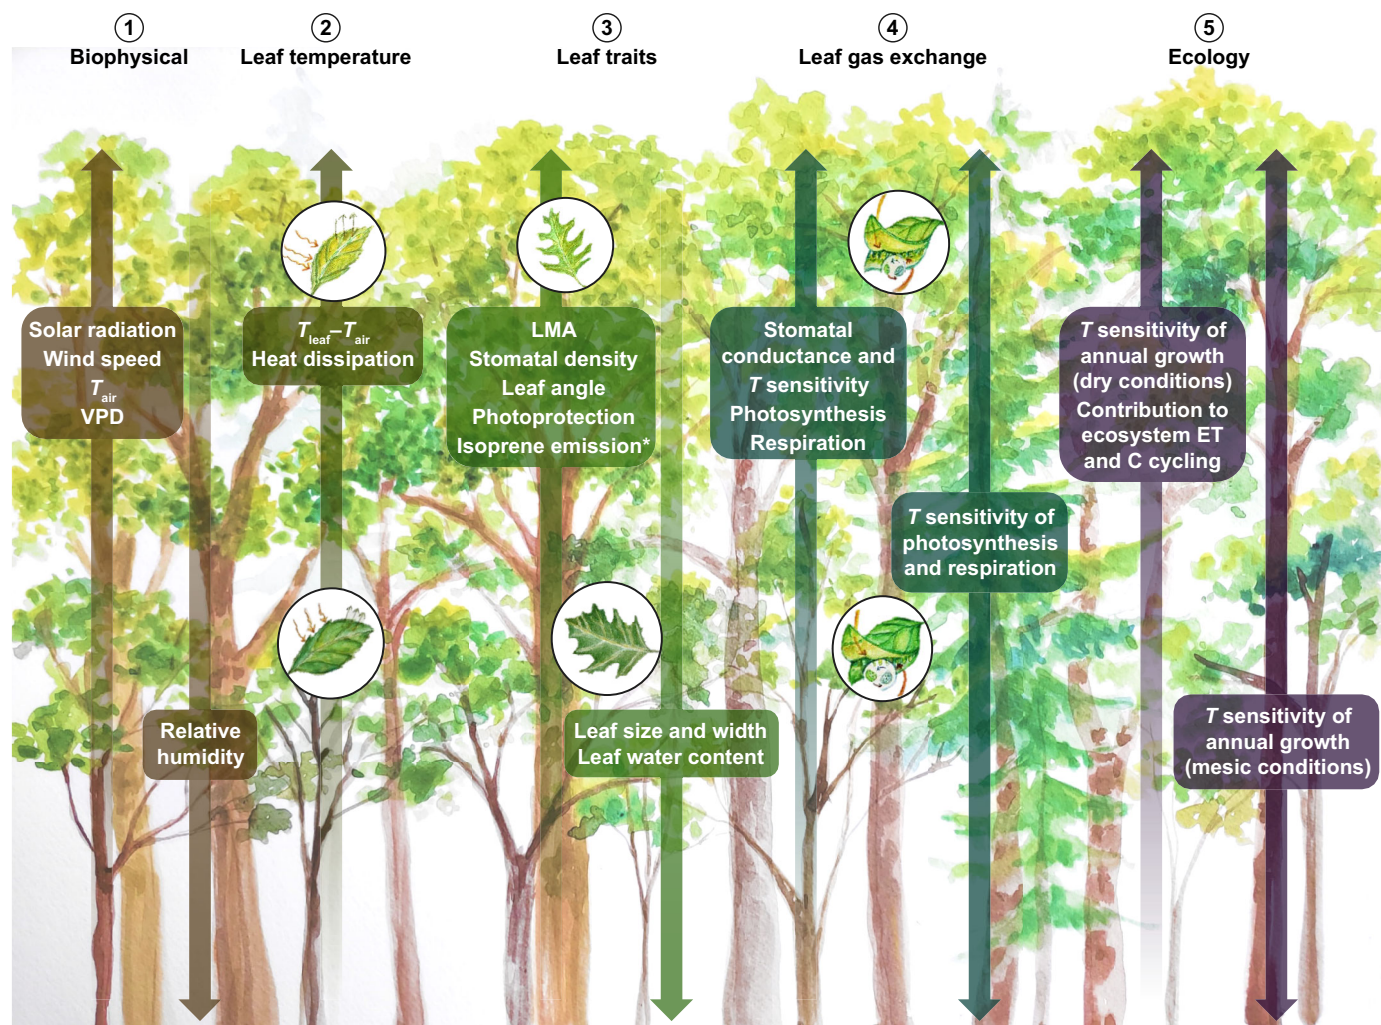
1 Biophysical

2 Leaf temperature

3 Leaf traits

4 Leaf gas exchange

5 Ecology

Solar radiation
Wind speed
$T_{air}$
VPD

$T_{leaf}$–$T_{air}$
Heat dissipation

LMA
Stomatal density
Leaf angle
Photoprotection
Isoprene emission*

Stomatal conductance and
$T$ sensitivity
Photosynthesis
Respiration

$T$ sensitivity of annual growth (dry conditions)
Contribution to ecosystem ET and C cycling

$T$ sensitivity of photosynthesis and respiration

Relative humidity

Leaf size and width
Leaf water content

$T$ sensitivity of annual growth (mesic conditions)